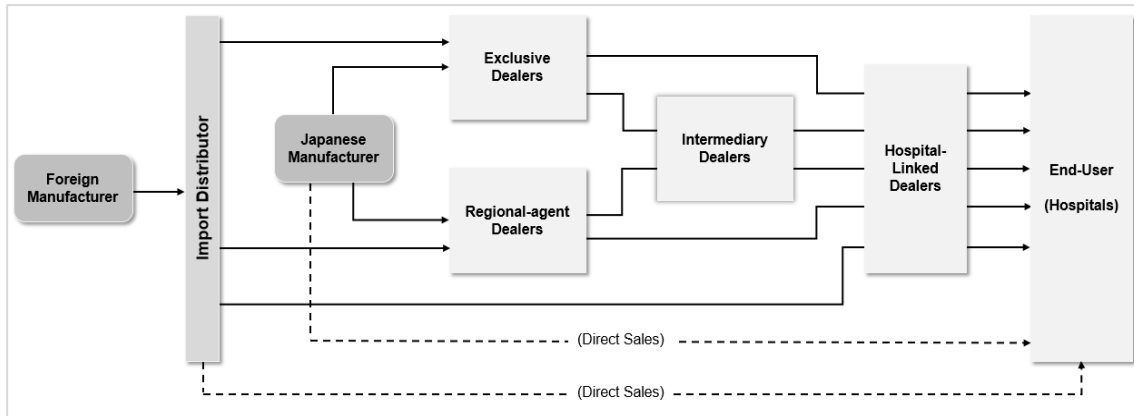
Foreign Manufacturer

Import Distributor

Japanese Manufacturer

Exclusive Dealers

Regional-agent Dealers

Intermediary Dealers

Hospital-Linked Dealers

End-User

(Hospitals)

(Direct Sales)

(Direct Sales)